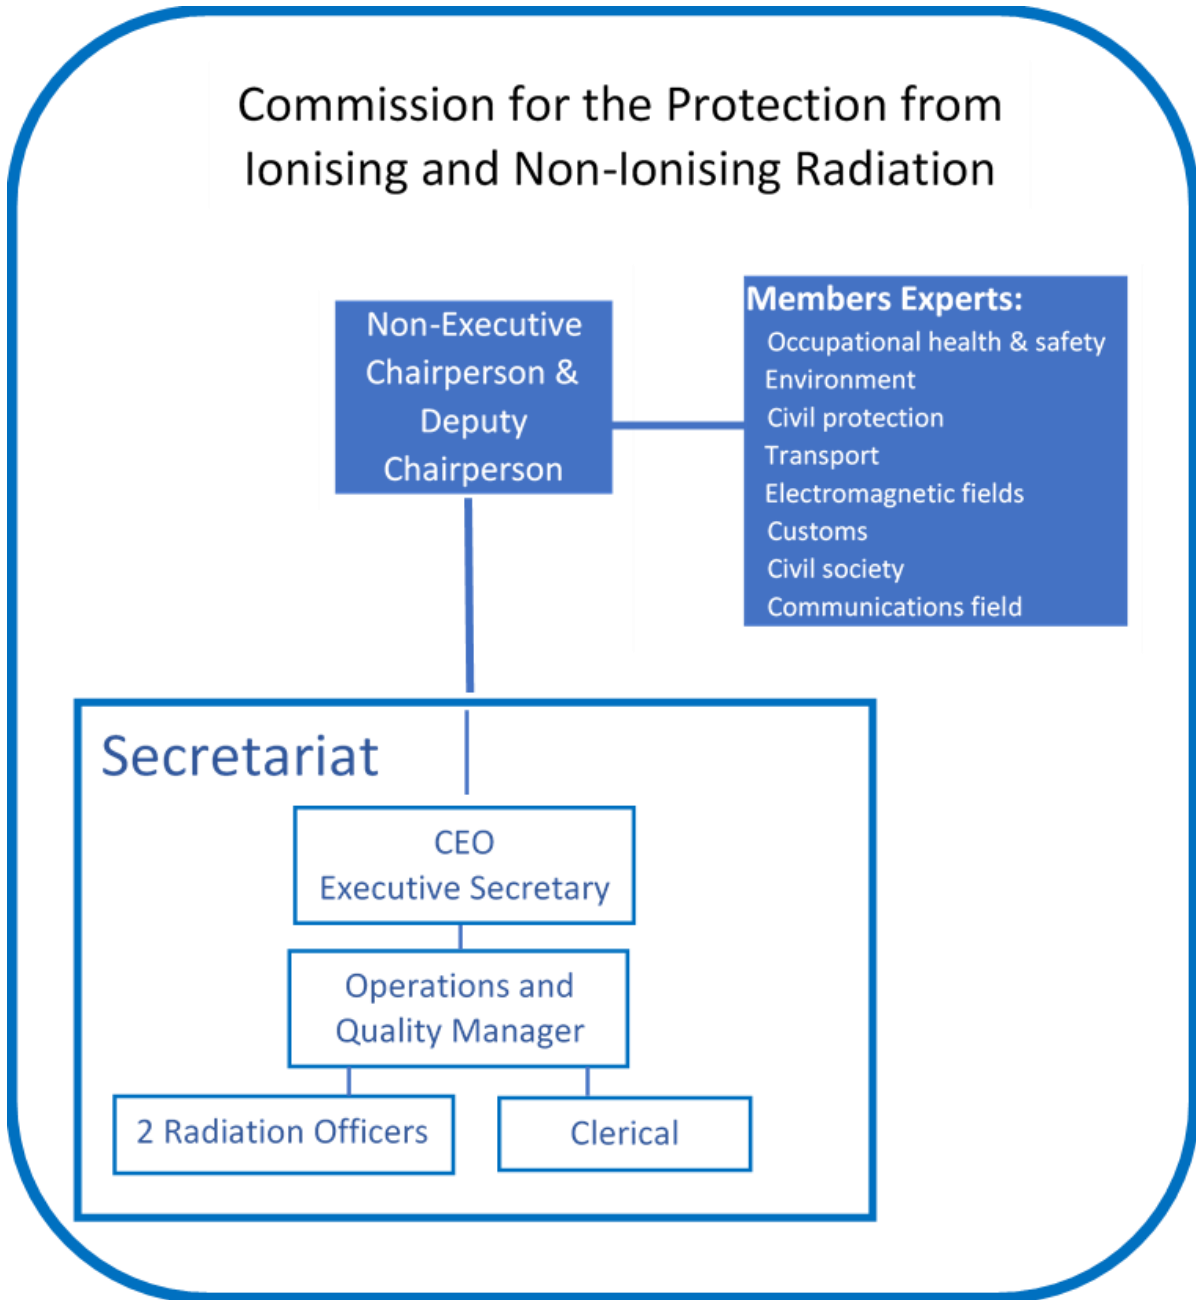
Commission for the Protection from Ionising and Non-Ionising Radiation

Non-Executive Chairperson & Deputy Chairperson

Members Experts:
Occupational health & safety
Environment
Civil protection
Transport
Electromagnetic fields
Customs
Civil society
Communications field

Secretariat

CEO
Executive Secretary

Operations and Quality Manager

2 Radiation Officers

Clerical